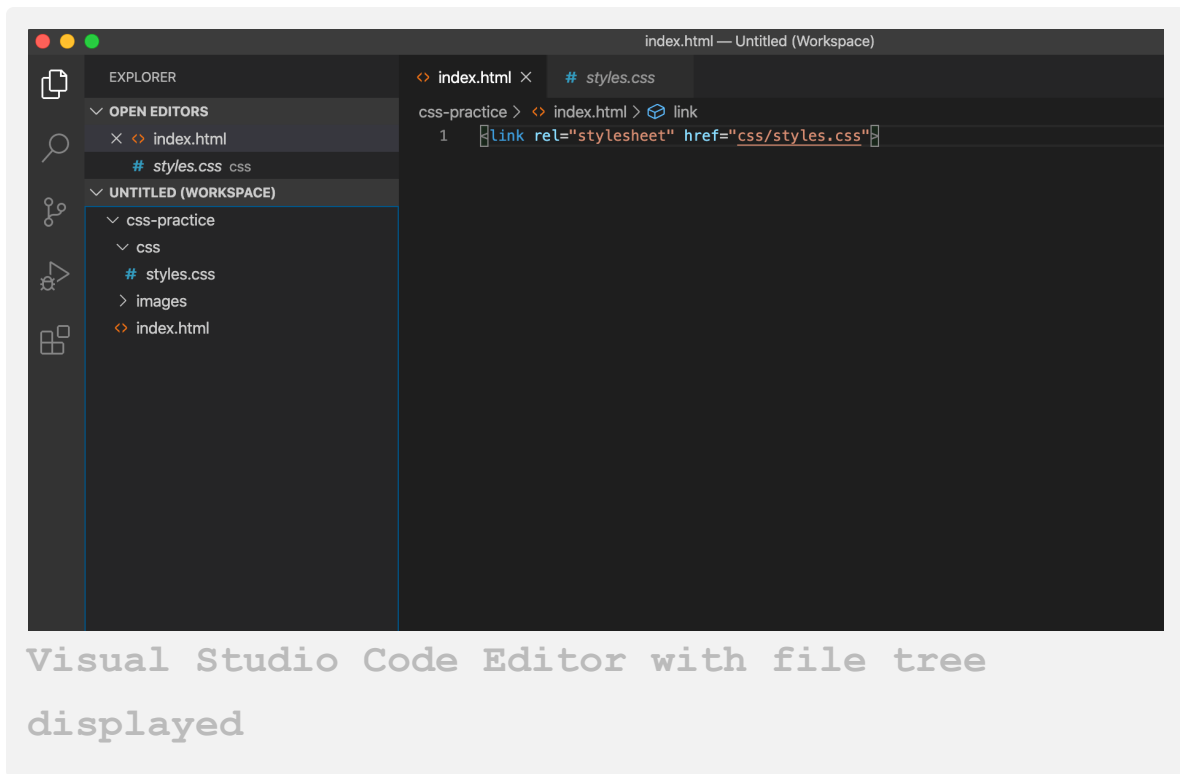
index.html — Untitled (Workspace)

EXPLORER

OPEN EDITORS

× <> index.html

# styles.css css

UNTITLED (WORKSPACE)

css-practice

css

# styles.css

images

<> index.html

<> index.html ×

# styles.css

css-practice > <> index.html > link

1 <link rel="stylesheet" href="css/styles.css">

Visual Studio Code Editor with file tree displayed